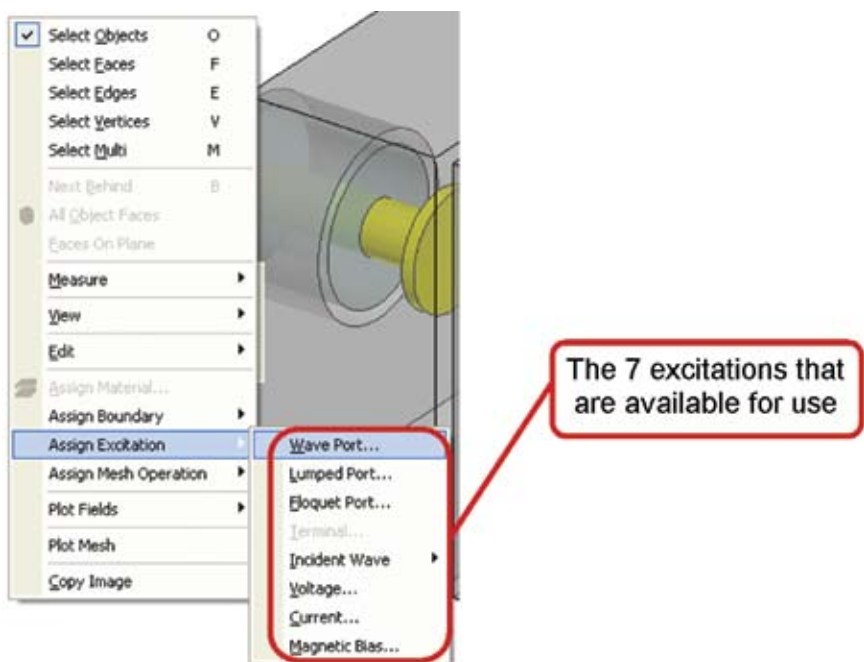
Select Objects O
Select Faces F
Select Edges E
Select Vertices V
Select Multi M
Next Behind B
All Object Faces
Faces On Plane
Measure
View
Edit
Assign Material...
Assign Boundary
Assign Excitation
Assign Mesh Operation
Plot Fields
Plot Mesh
Copy Image

Wave Port...
Lumped Port...
Floquet Port...
Terminal...
Incident Wave
Voltage...
Current...
Magnetic Bias...

The 7 excitations that are available for use